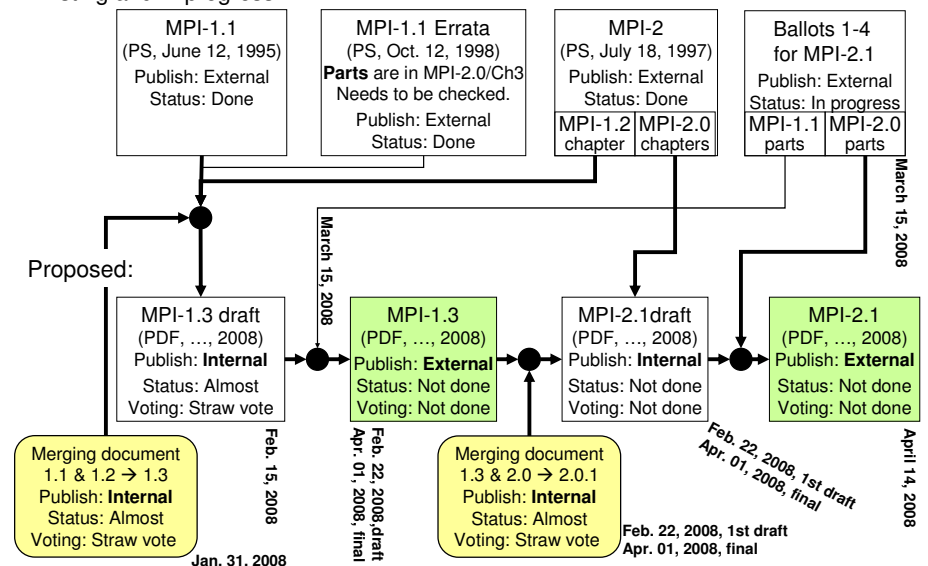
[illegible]

MPI-1.1
(PS, June 12, 1995)
Publish: External
Status: Done

MPI-1.1 Errata
(PS, Oct. 12, 1998)
**Parts** are in MPI-2.0/Ch3
Needs to be checked.
Publish: External
Status: Done

MPI-2
(PS, July 18, 1997)
Publish: External
Status: Done

| MPI-1.2 chapter | MPI-2.0 chapters |
|---|---|

Ballots 1-4
for MPI-2.1
Publish: External
Status: In progress

| MPI-1.1 parts | MPI-2.0 parts |
|---|---|

March 15, 2008

March 15, 2008

Proposed:

MPI-1.3 draft
(PDF, …, 2008)
Publish: **Internal**
Status: Almost
Voting: Straw vote

MPI-1.3
(PDF, …, 2008)
Publish: **External**
Status: Not done
Voting: Not done

MPI-2.1draft
(PDF, …, 2008)
Publish: **Internal**
Status: Not done
Voting: Not done

MPI-2.1
(PDF, …, 2008)
Publish: **External**
Status: Not done
Voting: Not done

Merging document
1.1 & 1.2 → 1.3
Publish: **Internal**
Status: Almost
Voting: Straw vote

Jan. 31, 2008

Feb. 15, 2008

Feb. 22, 2008,draft
Apr. 01, 2008, final

Merging document
1.3 & 2.0 → 2.0.1
Publish: **Internal**
Status: Almost
Voting: Straw vote

Feb. 22, 2008, 1st draft
Apr. 01, 2008, final

Feb. 22, 2008, 1st draft
Apr. 01, 2008, final

April 14, 2008